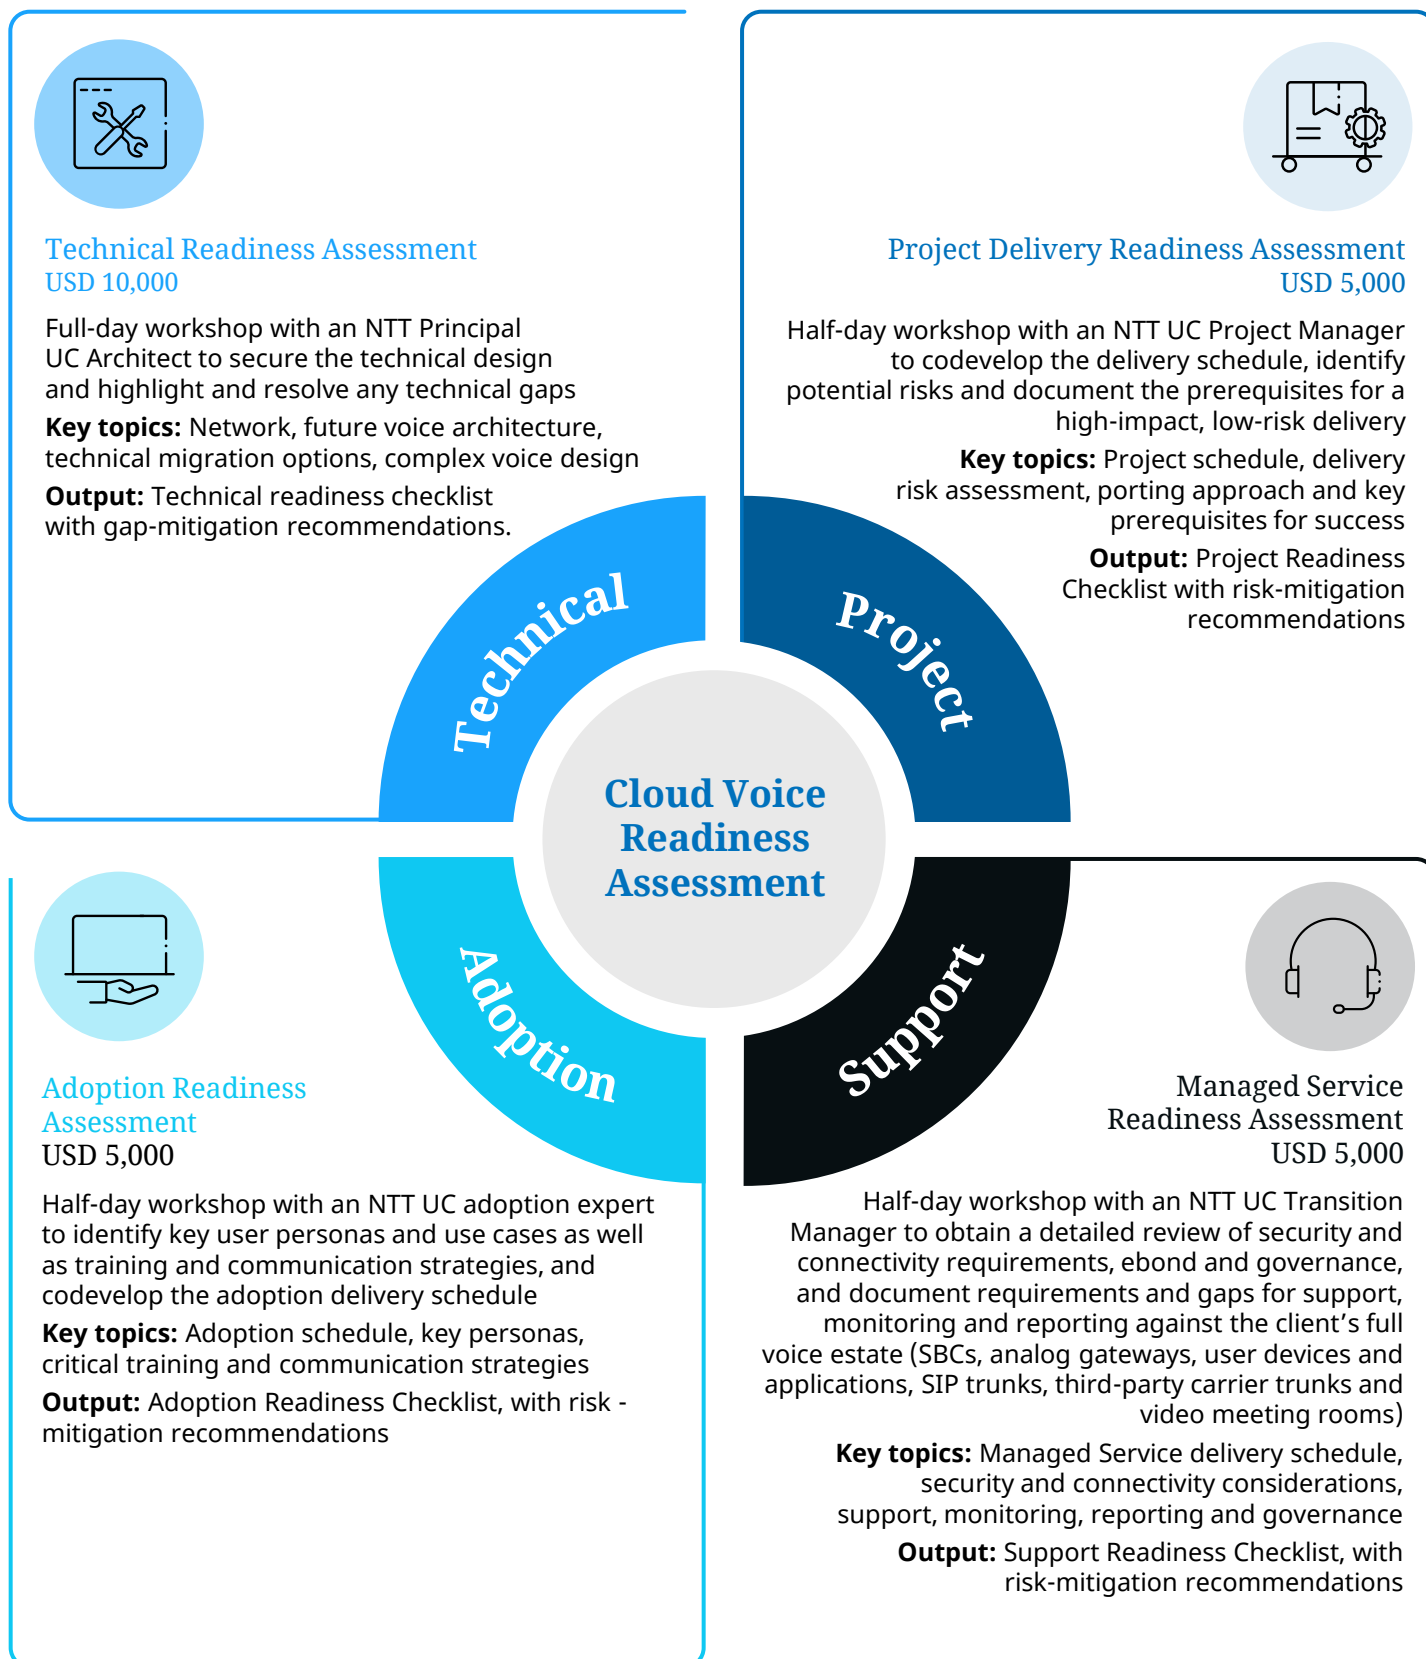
Technical Readiness Assessment
USD 10,000

Full-day workshop with an NTT Principal UC Architect to secure the technical design and highlight and resolve any technical gaps

**Key topics:** Network, future voice architecture, technical migration options, complex voice design

**Output:** Technical readiness checklist with gap-mitigation recommendations.

Project Delivery Readiness Assessment
USD 5,000

Half-day workshop with an NTT UC Project Manager to codevelop the delivery schedule, identify potential risks and document the prerequisites for a high-impact, low-risk delivery

**Key topics:** Project schedule, delivery risk assessment, porting approach and key prerequisites for success

**Output:** Project Readiness Checklist with risk-mitigation recommendations

Technical

Project

Cloud Voice Readiness Assessment

Adoption

Support

Adoption Readiness Assessment
USD 5,000

Half-day workshop with an NTT UC adoption expert to identify key user personas and use cases as well as training and communication strategies, and codevelop the adoption delivery schedule

**Key topics:** Adoption schedule, key personas, critical training and communication strategies

**Output:** Adoption Readiness Checklist, with risk - mitigation recommendations

Managed Service Readiness Assessment
USD 5,000

Half-day workshop with an NTT UC Transition Manager to obtain a detailed review of security and connectivity requirements, ebond and governance, and document requirements and gaps for support, monitoring and reporting against the client's full voice estate (SBCs, analog gateways, user devices and applications, SIP trunks, third-party carrier trunks and video meeting rooms)

**Key topics:** Managed Service delivery schedule, security and connectivity considerations, support, monitoring, reporting and governance

**Output:** Support Readiness Checklist, with risk-mitigation recommendations